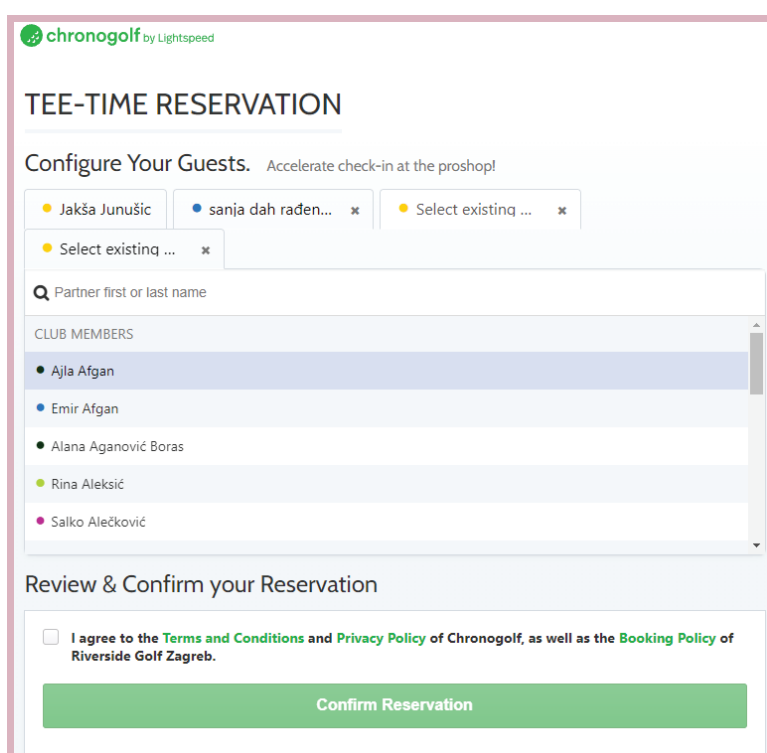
chronogolf by Lightspeed

TEE-TIME RESERVATION

Configure Your Guests. Accelerate check-in at the proshop!

Jakša Junušic

sanja dah rađen... ×

Select existing ... ×

Select existing ... ×

Partner first or last name

CLUB MEMBERS

Ajla Afgan

Emir Afgan

Alana Aganović Boras

Rina Aleksić

Salko Alečković

Review & Confirm your Reservation

I agree to the Terms and Conditions and Privacy Policy of Chronogolf, as well as the Booking Policy of Riverside Golf Zagreb.

Confirm Reservation